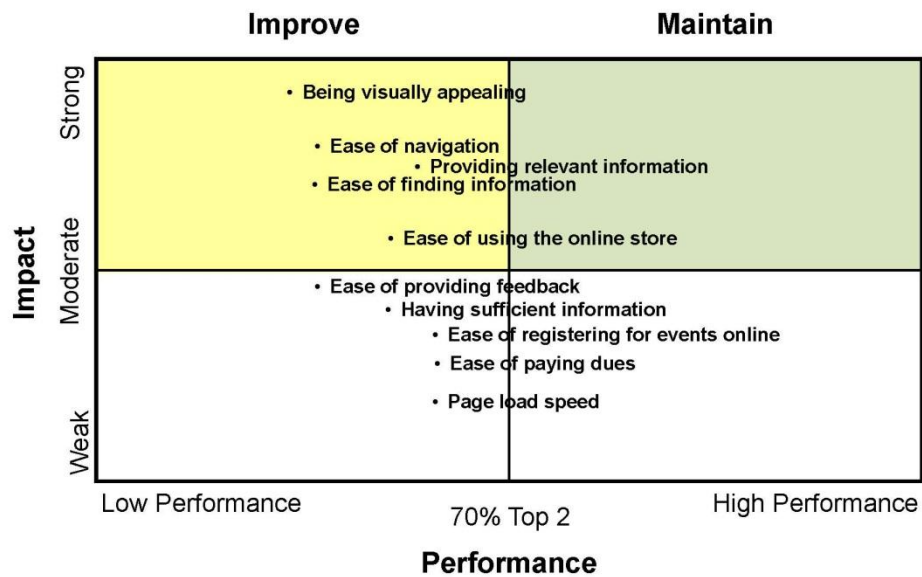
Improve

Maintain

Impact

Strong

Moderate

Weak

• Being visually appealing

• Ease of navigation

• Providing relevant information

• Ease of finding information

• Ease of using the online store

• Ease of providing feedback

• Having sufficient information

• Ease of registering for events online

• Ease of paying dues

• Page load speed

Low Performance

70% Top 2

High Performance

Performance